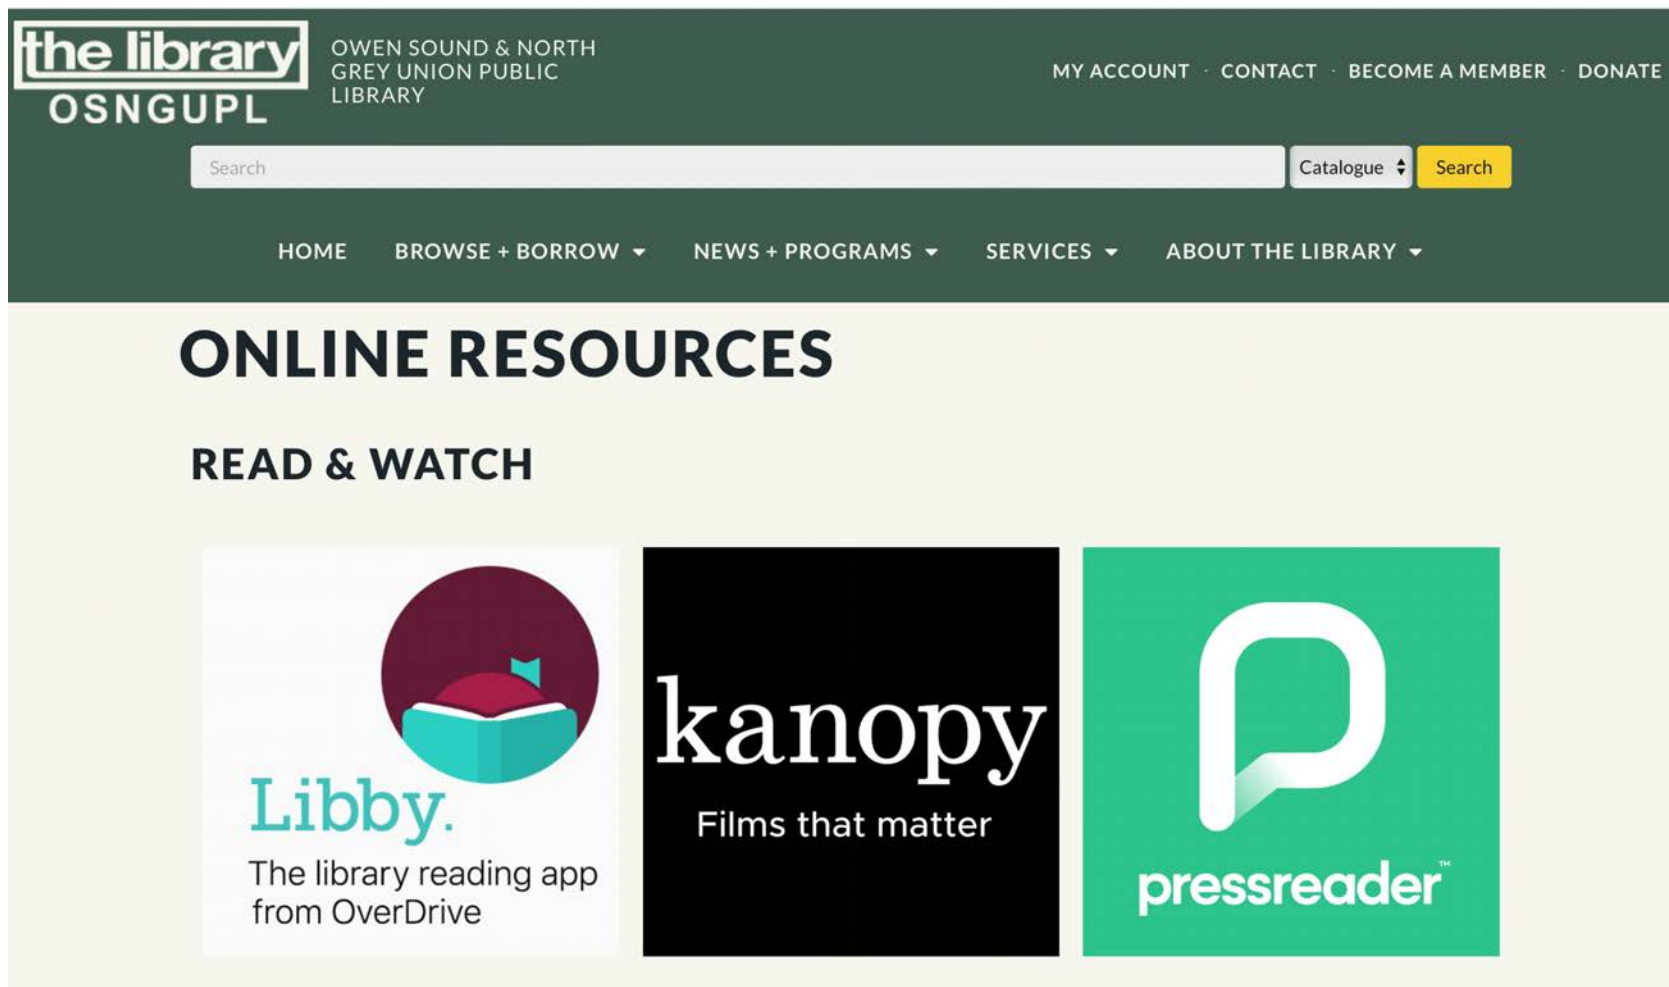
the library
OSNGUPL

OWEN SOUND & NORTH GREY UNION PUBLIC LIBRARY

MY ACCOUNT · CONTACT · BECOME A MEMBER · DONATE

Search

Catalogue

Search

HOME BROWSE + BORROW NEWS + PROGRAMS SERVICES ABOUT THE LIBRARY

ONLINE RESOURCES

READ & WATCH

Libby.
The library reading app from OverDrive

kanopy
Films that matter

pressreader™